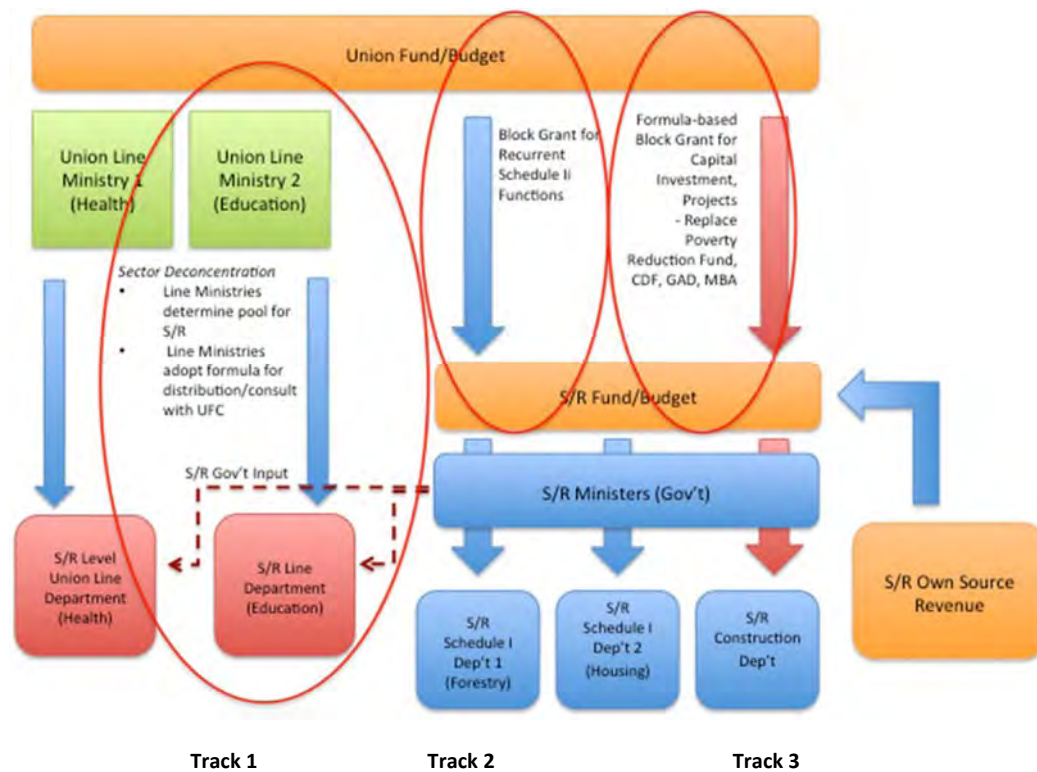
Union Fund/Budget

Union Line Ministry 1 (Health)

Union Line Ministry 2 (Education)

Block Grant for Recurrent Schedule Ii Functions

Formula-based Block Grant for Capital Investment, Projects - Replace Poverty Reduction Fund, CDF, GAD, MBA

Sector Deconcentration
• Line Ministries determine pool for S/R
• Line Ministries adopt formula for distribution/consult with UFC

S/R Fund/Budget

S/R Gov't Input

S/R Ministers (Gov't)

S/R Level Union Line Department (Health)

S/R Line Department (Education)

S/R Schedule I Dep't 1 (Forestry)

S/R Schedule I Dep't 2 (Housing)

S/R Construction Dep't

S/R Own Source Revenue

Track 1 Track 2 Track 3